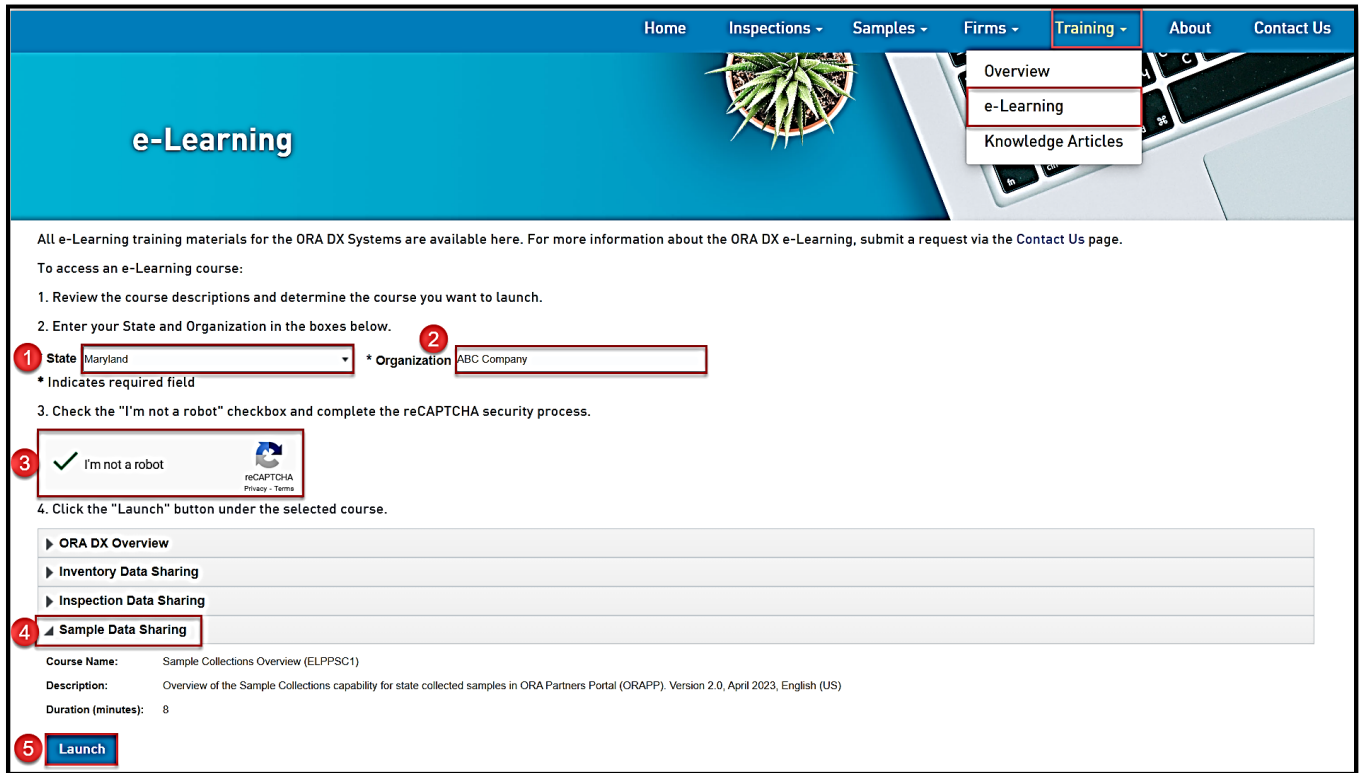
Home Inspections ▾ Samples ▾ Firms ▾ Training ▾ About Contact Us

Overview
e-Learning
Knowledge Articles

e-Learning

All e-Learning training materials for the ORA DX Systems are available here. For more information about the ORA DX e-Learning, submit a request via the Contact Us page.

To access an e-Learning course:

1. Review the course descriptions and determine the course you want to launch.

2. Enter your State and Organization in the boxes below.

1 State Maryland 2 * Organization ABC Company

* Indicates required field

3. Check the "I'm not a robot" checkbox and complete the reCAPTCHA security process.

3 I'm not a robot reCAPTCHA Privacy - Terms

4. Click the "Launch" button under the selected course.

▶ ORA DX Overview
▶ Inventory Data Sharing
▶ Inspection Data Sharing
4 ◢ Sample Data Sharing

Course Name: Sample Collections Overview (ELPPSC1)

Description: Overview of the Sample Collections capability for state collected samples in ORA Partners Portal (ORAPP). Version 2.0, April 2023, English (US)

Duration (minutes): 8

5 Launch